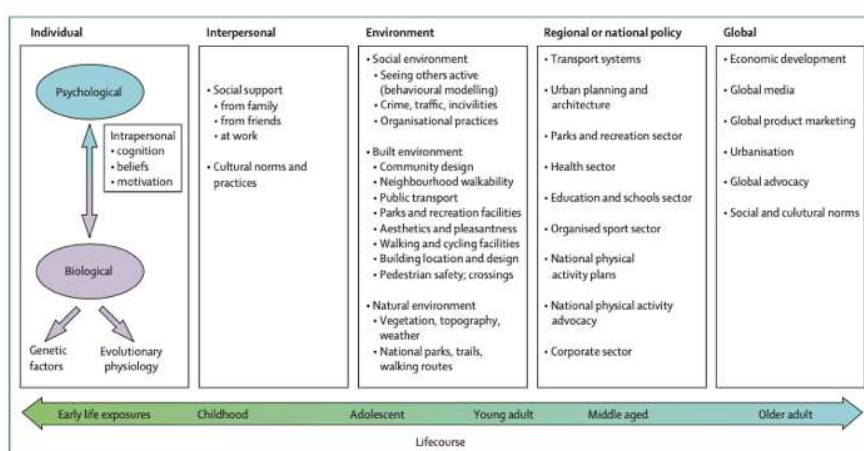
Individual

Psychological

Intrapersonal
• cognition
• beliefs
• motivation

Biological

Genetic factors

Evolutionary physiology

Interpersonal

• Social support
• from family
• from friends
• at work

• Cultural norms and practices

Environment

• Social environment
• Seeing others active (behavioural modelling)
• Crime, traffic, incivilities
• Organisational practices

• Built environment
• Community design
• Neighbourhood walkability
• Public transport
• Parks and recreation facilities
• Aesthetics and pleasantness
• Walking and cycling facilities
• Building location and design
• Pedestrian safety; crossings

• Natural environment
• Vegetation, topography, weather
• National parks, trails, walking routes

Regional or national policy

• Transport systems

• Urban planning and architecture

• Parks and recreation sector

• Health sector

• Education and schools sector

• Organised sport sector

• National physical activity plans

• National physical activity advocacy

• Corporate sector

Global

• Economic development

• Global media

• Global product marketing

• Urbanisation

• Global advocacy

• Social and culutural norms

Early life exposures Childhood Adolescent Young adult Middle aged Older adult

Lifecourse